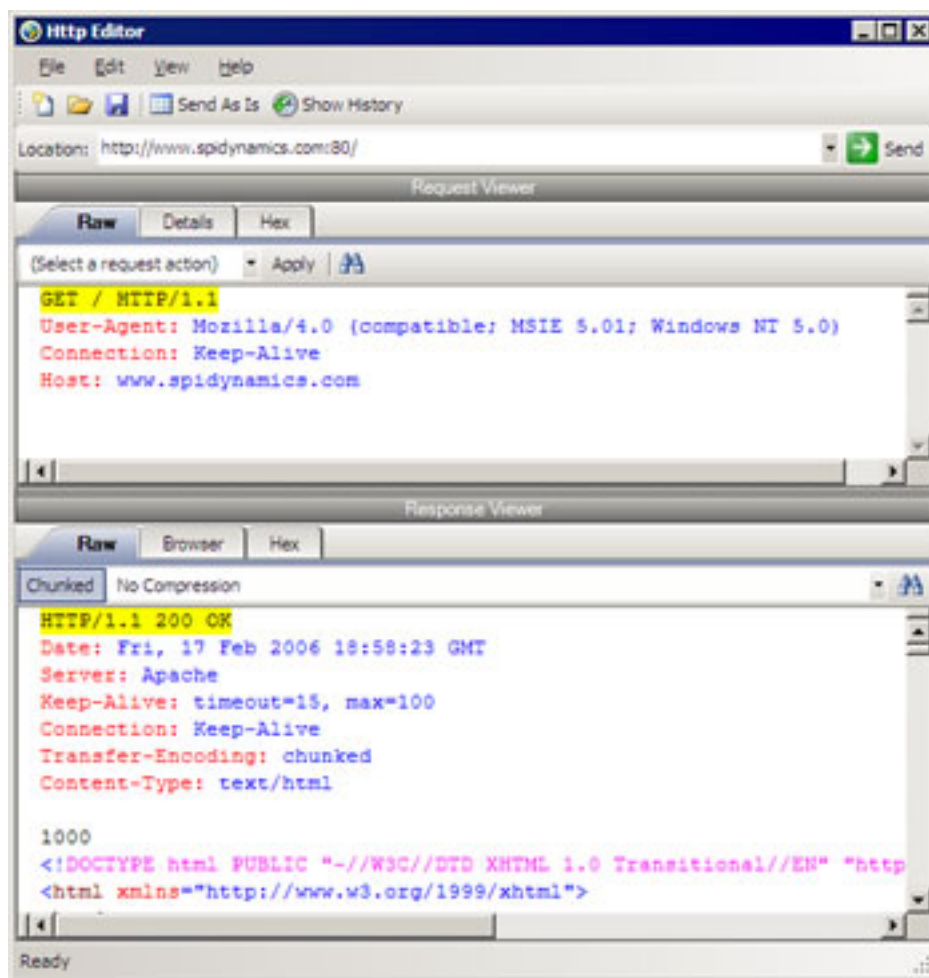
Http Editor

File Edit View Help

Send As Is Show History

Location: http://www.spidynamics.com:80/

Send

Request Viewer

Raw Details Hex

(Select a request action) Apply

GET / HTTP/1.1
User-Agent: Mozilla/4.0 (compatible; MSIE 5.01; Windows NT 5.0)
Connection: Keep-Alive
Host: www.spidynamics.com

Response Viewer

Raw Browser Hex

Chunked No Compression

HTTP/1.1 200 OK
Date: Fri, 17 Feb 2006 18:58:23 GMT
Server: Apache
Keep-Alive: timeout=15, max=100
Connection: Keep-Alive
Transfer-Encoding: chunked
Content-Type: text/html

1000
<!DOCTYPE html PUBLIC "-//W3C//DTD XHTML 1.0 Transitional//EN" "http
<html xmlns="http://www.w3.org/1999/xhtml">

Ready